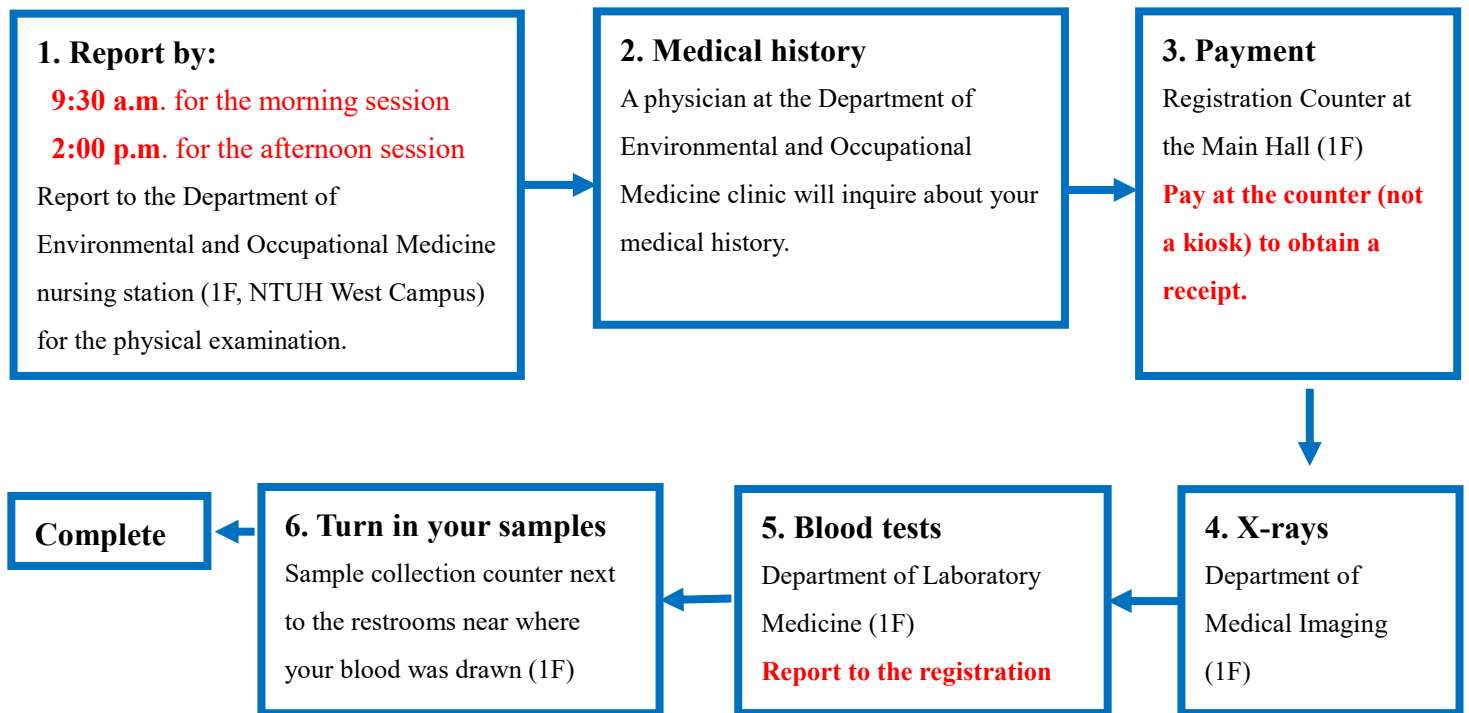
1. Report by:
9:30 a.m. for the morning session
2:00 p.m. for the afternoon session
Report to the Department of Environmental and Occupational Medicine nursing station (1F, NTUH West Campus) for the physical examination.

2. Medical history
A physician at the Department of Environmental and Occupational Medicine clinic will inquire about your medical history.

3. Payment
Registration Counter at the Main Hall (1F)
Pay at the counter (not a kiosk) to obtain a receipt.

4. X-rays
Department of Medical Imaging (1F)

5. Blood tests
Department of Laboratory Medicine (1F)
Report to the registration

6. Turn in your samples
Sample collection counter next to the restrooms near where your blood was drawn (1F)

Complete